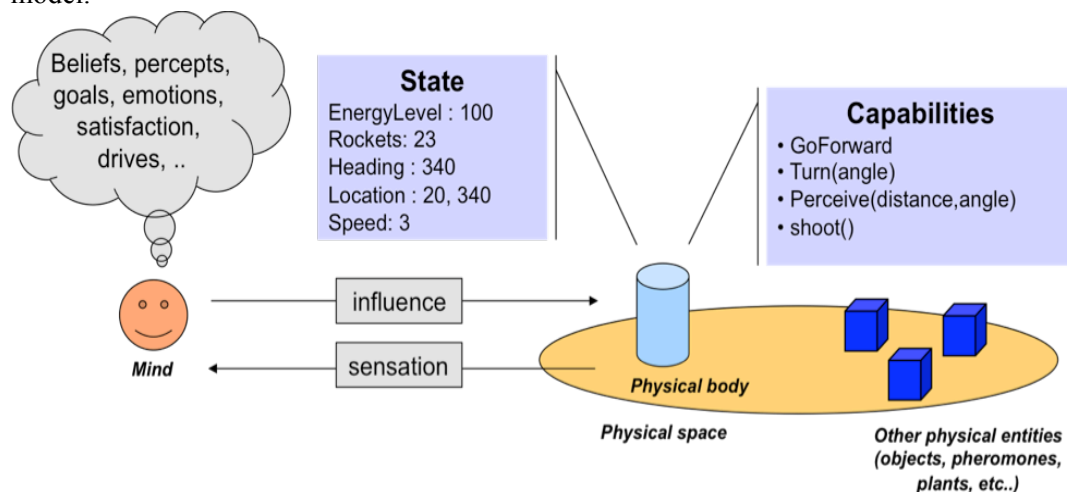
model.

Beliefs, percepts, goals, emotions, satisfaction, drives, ..

State
EnergyLevel : 100
Rockets: 23
Heading : 340
Location : 20, 340
Speed: 3

Capabilities
• GoForward
• Turn(angle)
• Perceive(distance,angle)
• shoot()

influence

sensation

Mind

Physical body

Physical space

Other physical entities (objects, pheromones, plants, etc..)